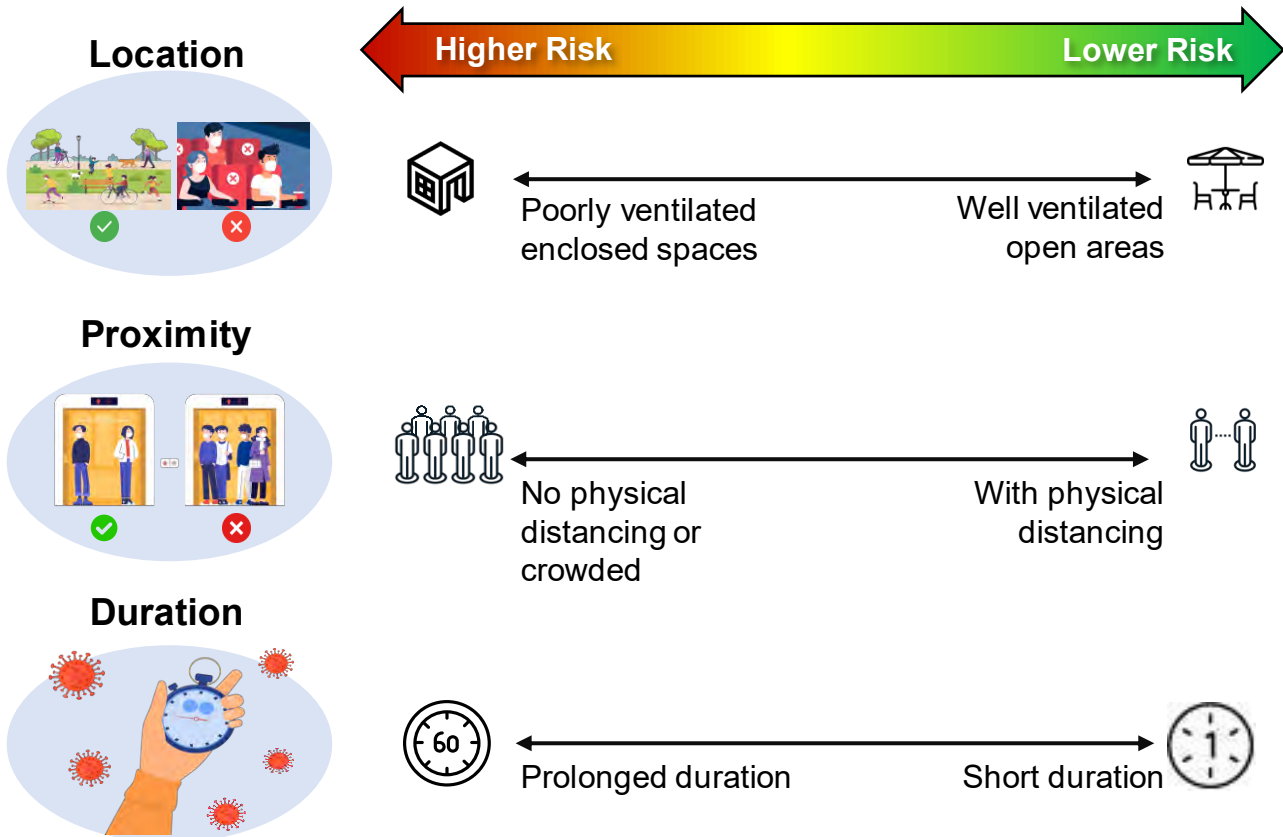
Location

Higher Risk

Lower Risk

Poorly ventilated enclosed spaces

Well ventilated open areas

Proximity

No physical distancing or crowded

With physical distancing

Duration

60

1

Prolonged duration

Short duration